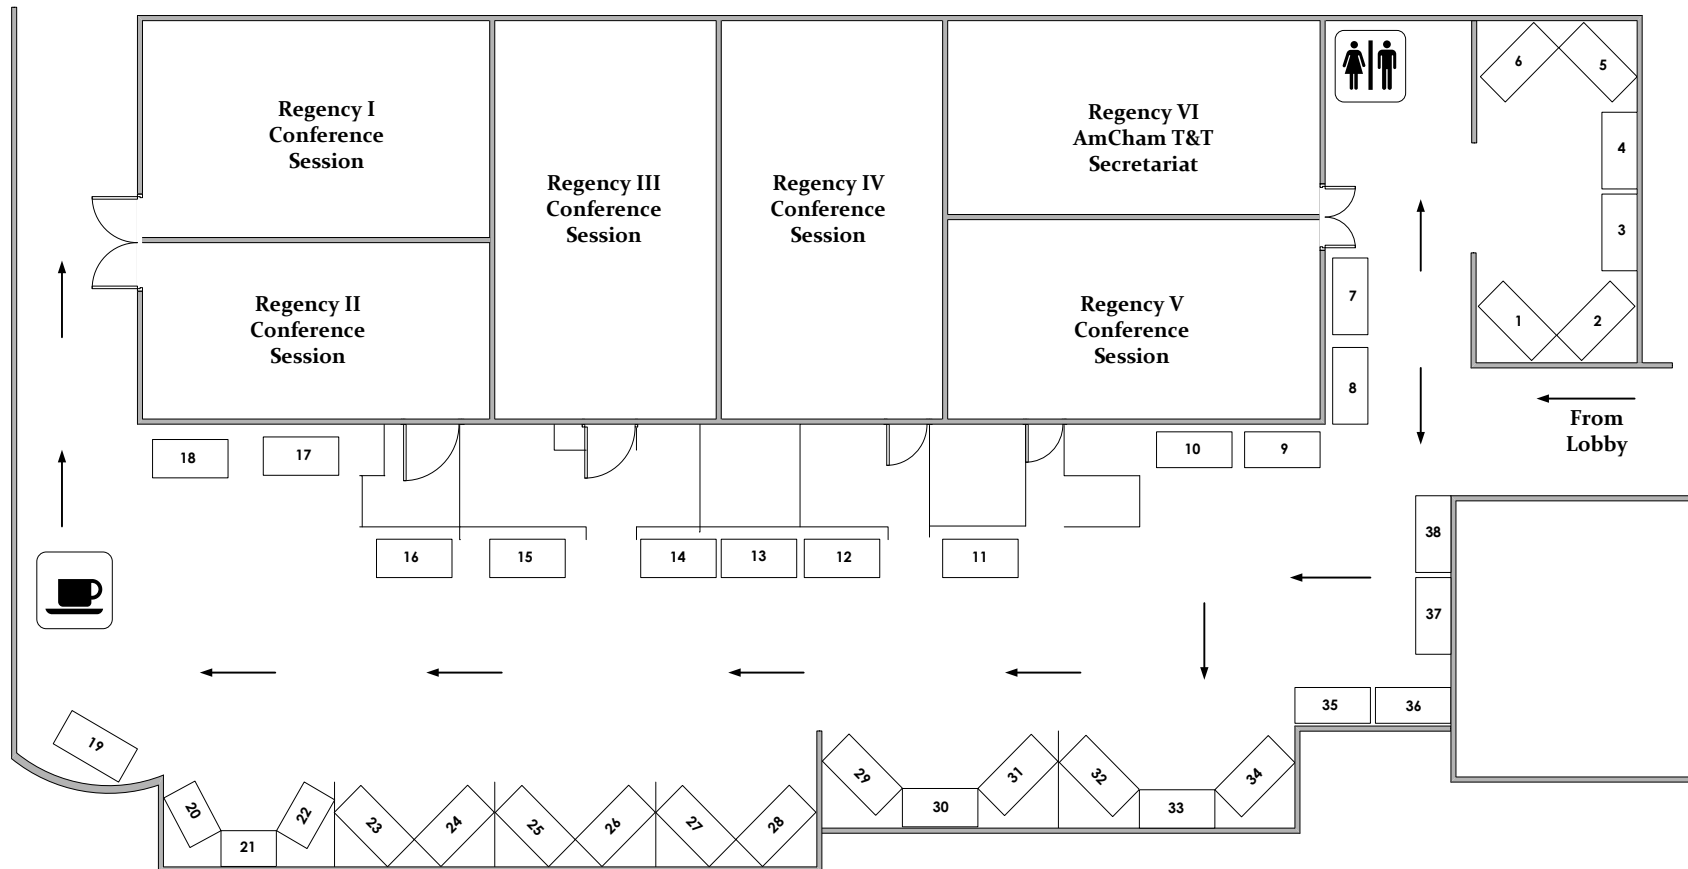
Regency I
Conference
Session

Regency II
Conference
Session

Regency III
Conference
Session

Regency IV
Conference
Session

Regency VI
AmCham T&T
Secretariat

Regency V
Conference
Session

6 5 4 3 1 2 7 8

From
Lobby

18 17 10 9

16 15 14 13 12 11

38 37

35 36

19

20 21 22 23 24 25 26 27 28

29 30 31 32 33 34